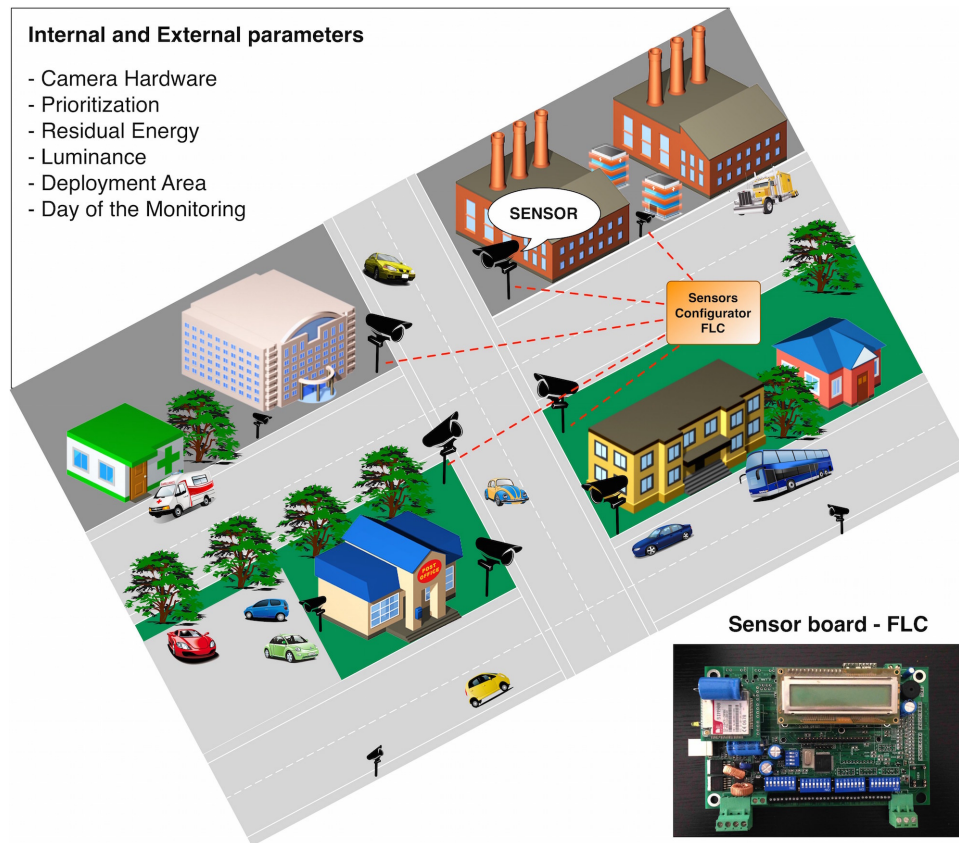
Internal and External parameters

- Camera Hardware
- Prioritization
- Residual Energy
- Luminance
- Deployment Area
- Day of the Monitoring

SENSOR

Sensors Configurator FLC

POST OFFICE

Sensor board - FLC